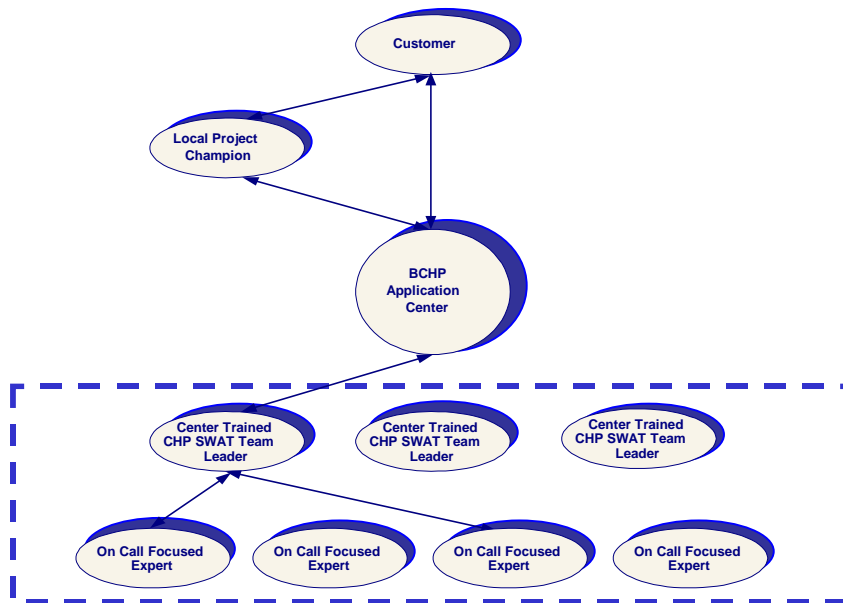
Customer

Local Project Champion

BCHP Application Center

Center Trained CHP SWAT Team Leader

Center Trained CHP SWAT Team Leader

Center Trained CHP SWAT Team Leader

On Call Focused Expert

On Call Focused Expert

On Call Focused Expert

On Call Focused Expert